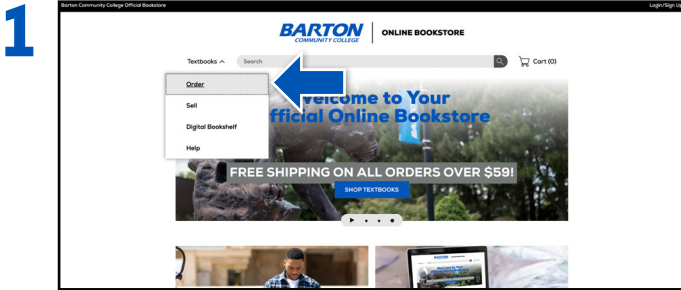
1

Barton Community College Official Bookstore

Login/Sign Up

BARTON COMMUNITY COLLEGE | ONLINE BOOKSTORE

Textbooks

Search

Cart (0)

Order

Sell

Digital Bookshelf

Help

Welcome to Your Official Online Bookstore

FREE SHIPPING ON ALL ORDERS OVER $59!

SHOP TEXTBOOKS